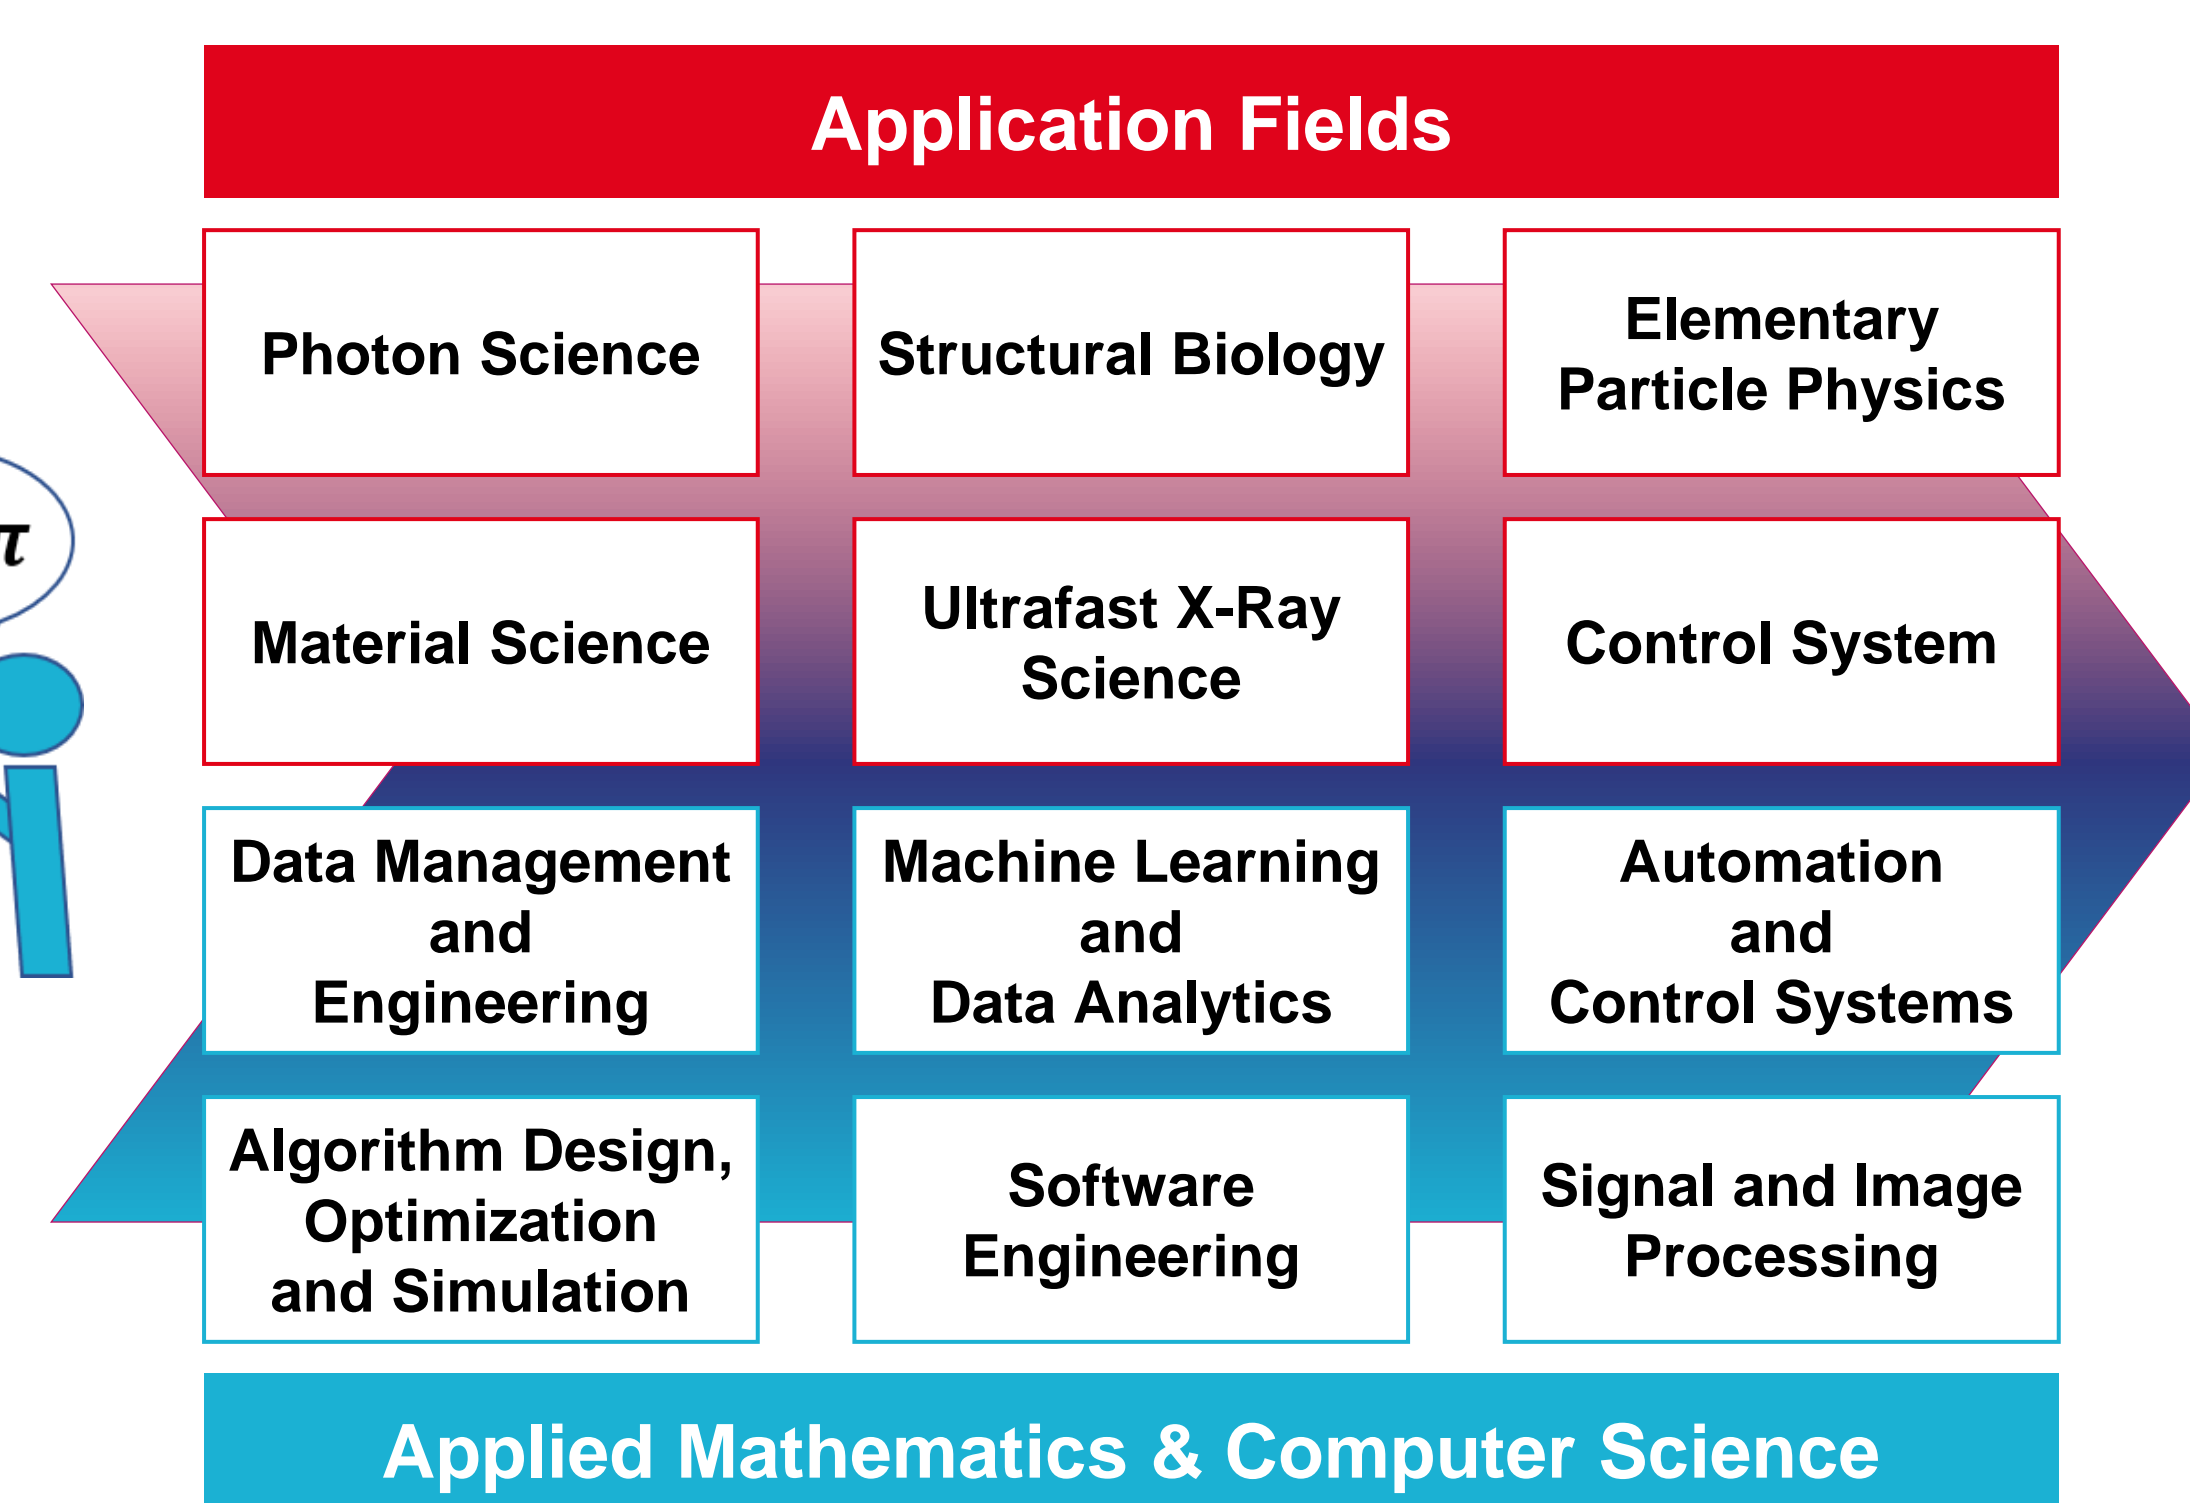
Application Fields

| | | |
|---|---|---|
| Photon Science | Structural Biology | Elementary Particle Physics |
| Material Science | Ultrafast X-Ray Science | Control System |
| Data Management and Engineering | Machine Learning and Data Analytics | Automation and Control Systems |
| Algorithm Design, Optimization and Simulation | Software Engineering | Signal and Image Processing |

Applied Mathematics & Computer Science